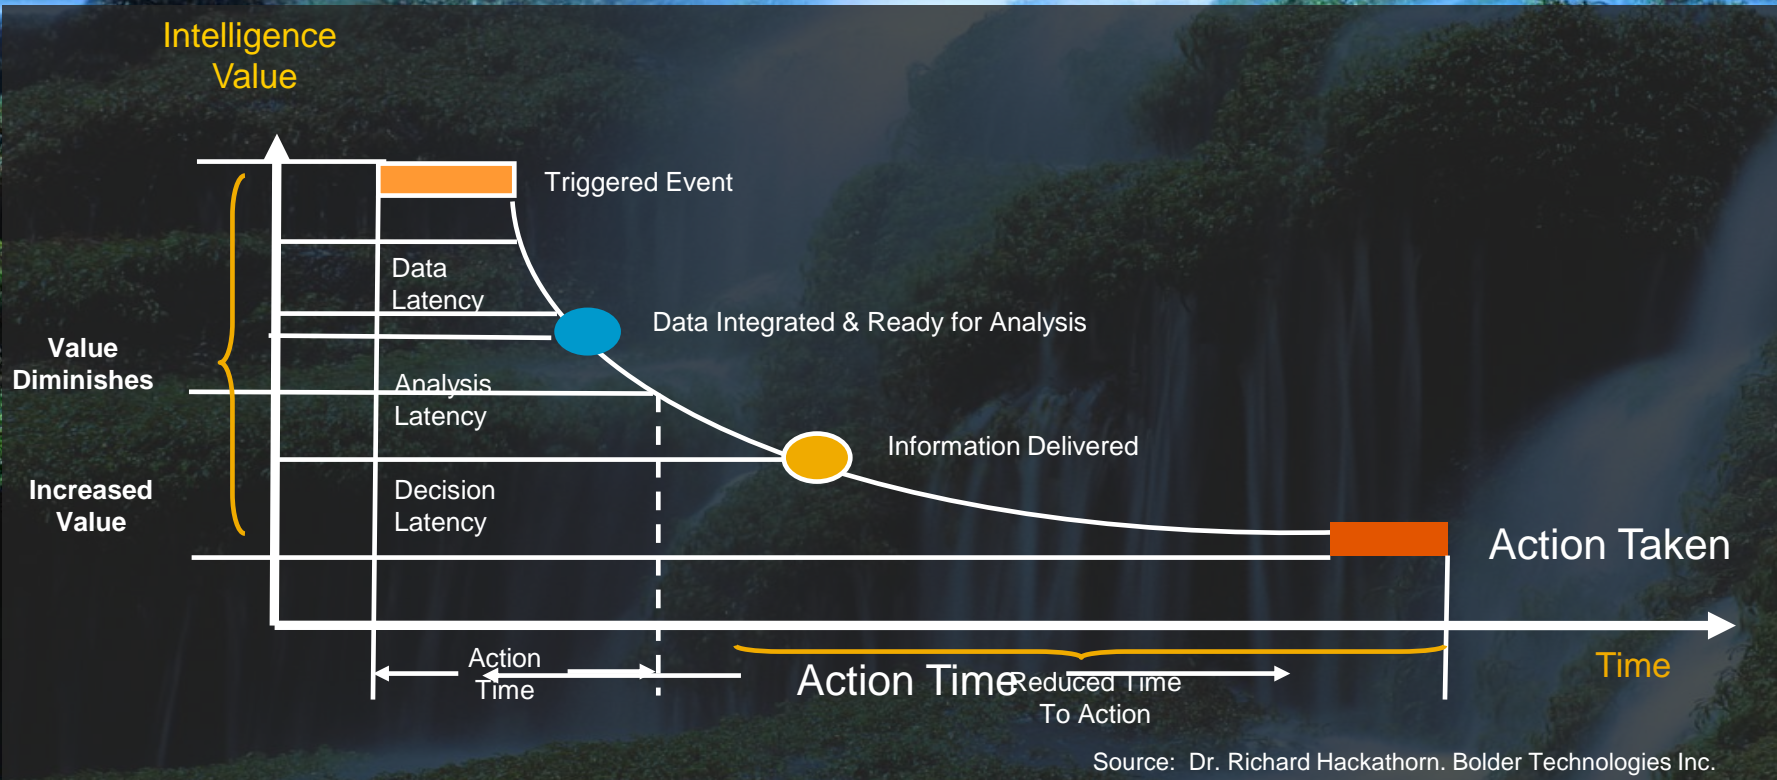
Intelligence Value

Triggered Event

Data Latency

Data Integrated & Ready for Analysis

Value Diminishes

Analysis Latency

Information Delivered

Increased Value

Decision Latency

Action Taken

Time

Action Time

Action Time

Reduced Time To Action

Source: Dr. Richard Hackathorn. Bolder Technologies Inc.